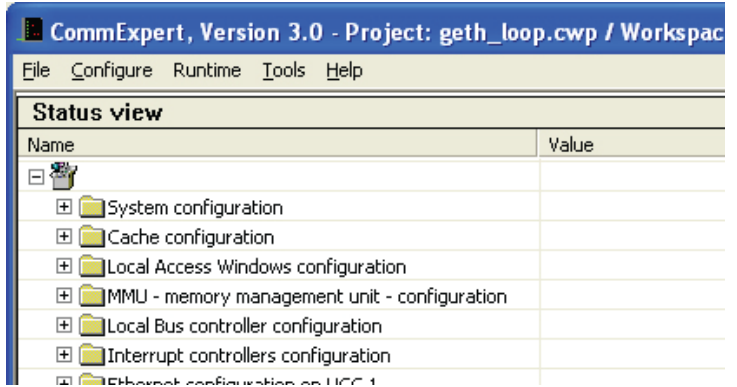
CommExpert, Version 3.0 - Project: geth_loop.cwp / Workspac

File Configure Runtime Tools Help

Status view

| Name | Value |
|---|---|
| System configuration | |
| Cache configuration | |
| Local Access Windows configuration | |
| MMU - memory management unit - configuration | |
| Local Bus controller configuration | |
| Interrupt controllers configuration | |
| Ethernet configuration on UCC 1 | |